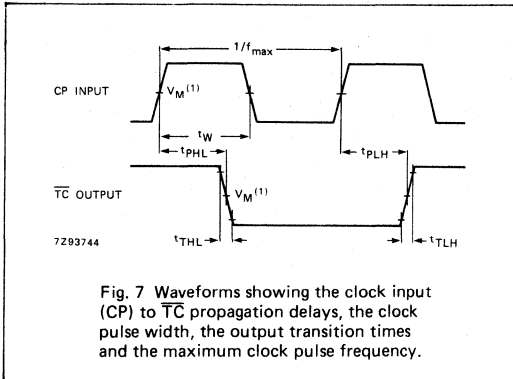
$1/f_{max}$

CP INPUT

$V_M^{(1)}$

$t_W$

$t_{PHL}$

$t_{PLH}$

$\overline{TC}$ OUTPUT

$V_M^{(1)}$

7Z93744

$t_{THL}$

$t_{TLH}$

Fig. 7 Waveforms showing the clock input (CP) to $\overline{TC}$ propagation delays, the clock pulse width, the output transition times and the maximum clock pulse frequency.